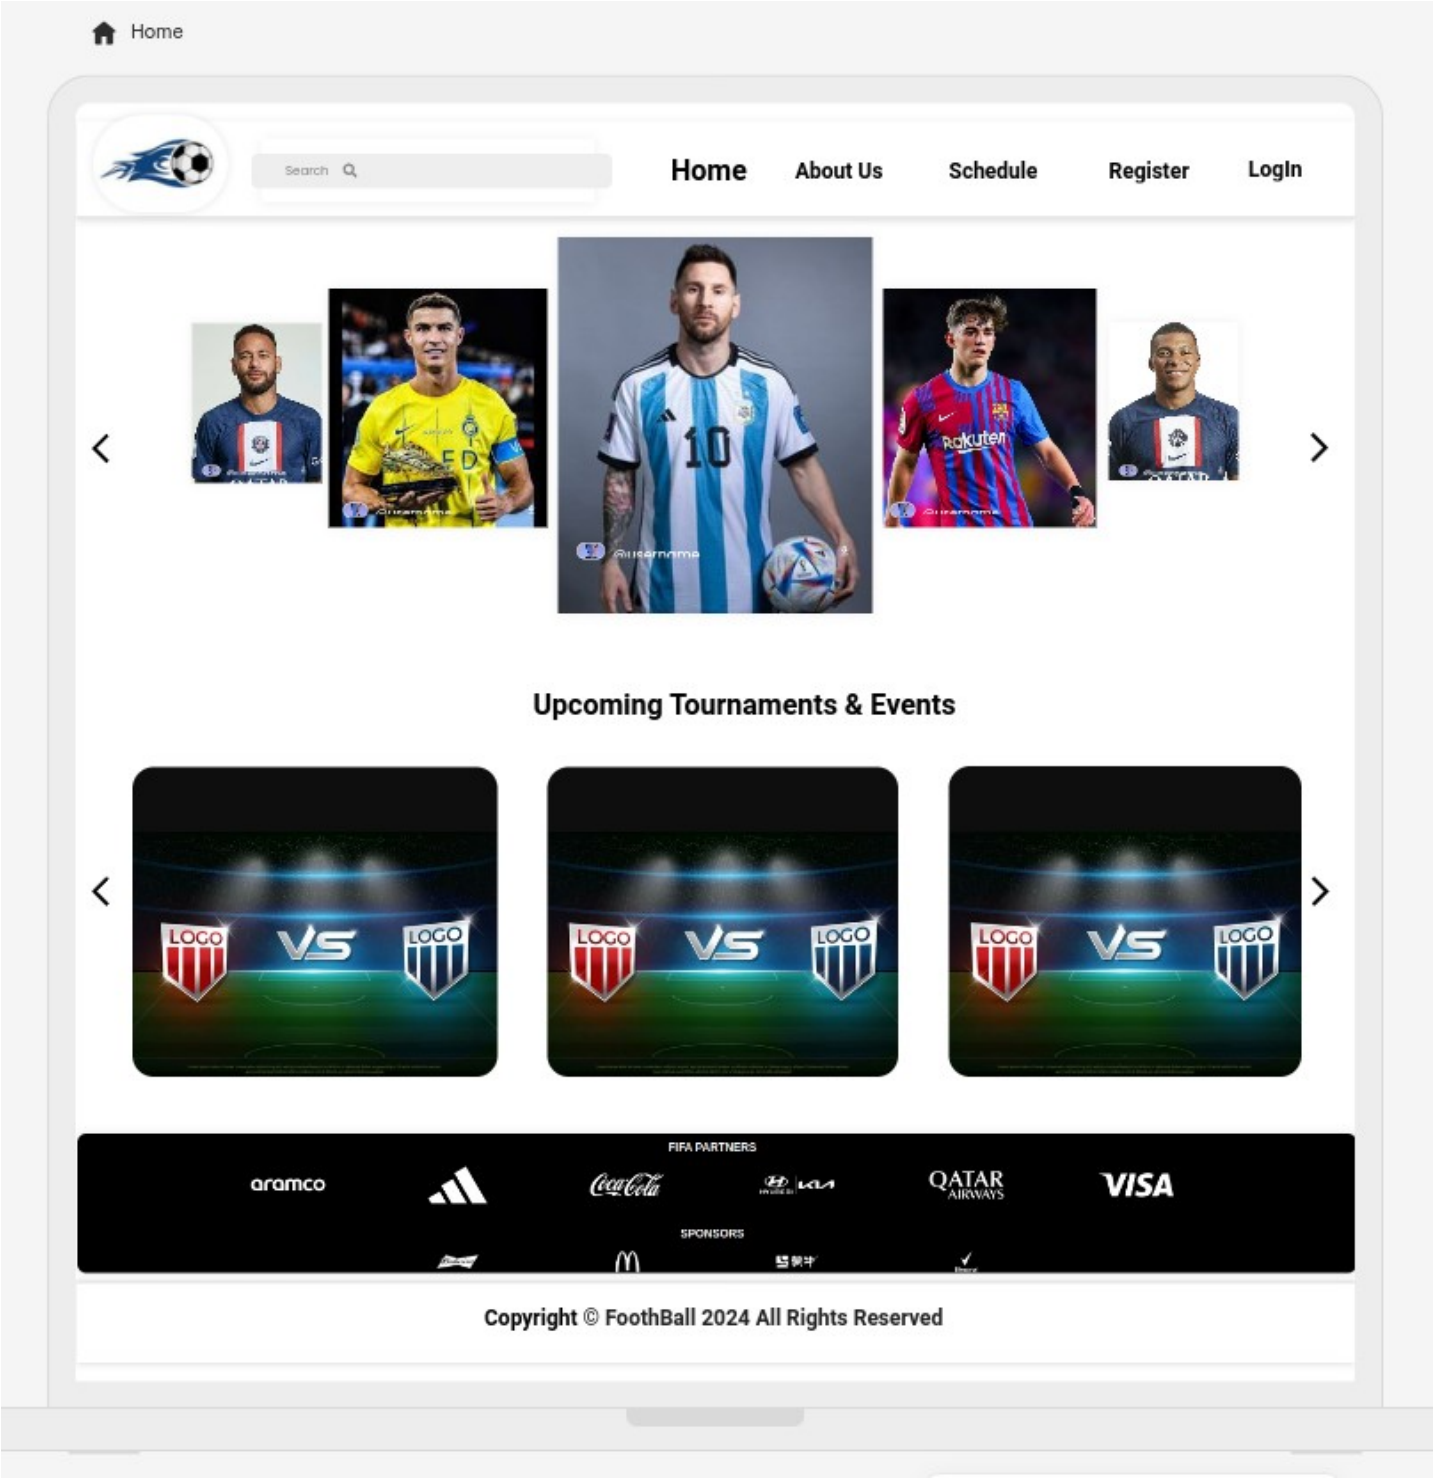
Home

Search

Home About Us Schedule Register LogIn

@username

Rakuten

10

Upcoming Tournaments & Events

LOGO VS LOGO

LOGO VS LOGO

LOGO VS LOGO

FIFA PARTNERS

aramco

Coca-Cola

QATAR AIRWAYS

VISA

SPONSORS

Copyright © FoothBall 2024 All Rights Reserved